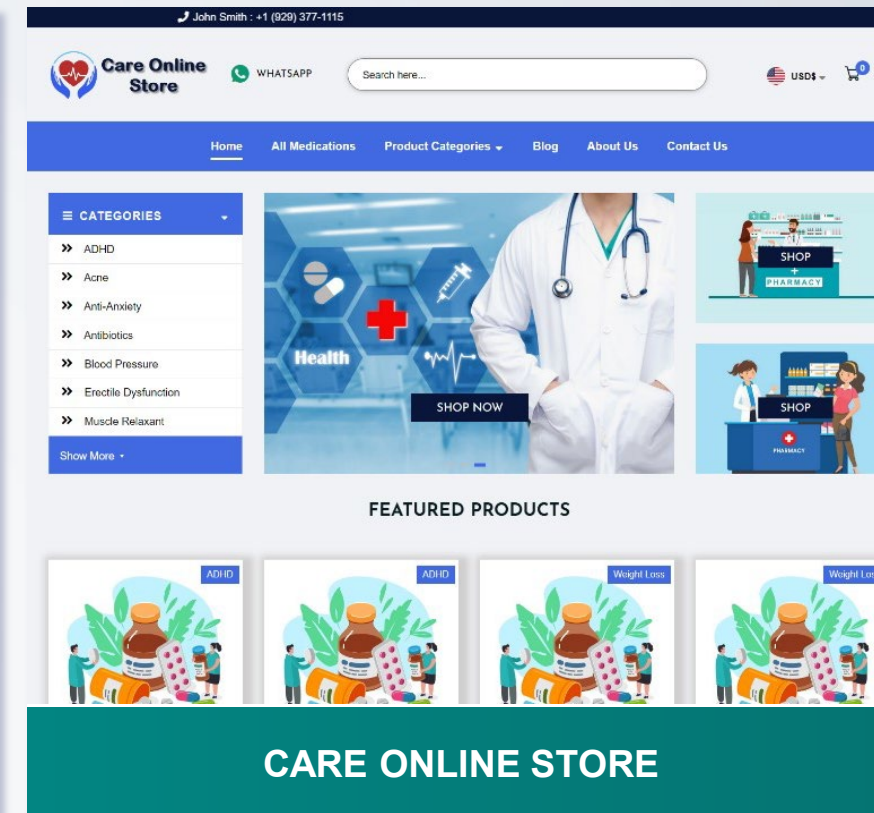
John Smith : +1 (929) 377-1115

Care Online Store

WHATSAPP

Search here...

USD$

0

Home
All Medications
Product Categories
Blog
About Us
Contact Us

CATEGORIES

ADHD
Acne
Anti-Anxiety
Antibiotics
Blood Pressure
Erectile Dysfunction
Muscle Relaxant

Show More

Health

SHOP NOW

SHOP

PHARMACY

SHOP

PHARMACY

FEATURED PRODUCTS

ADHD

ADHD

Weight Loss

Weight Loss

CARE ONLINE STORE